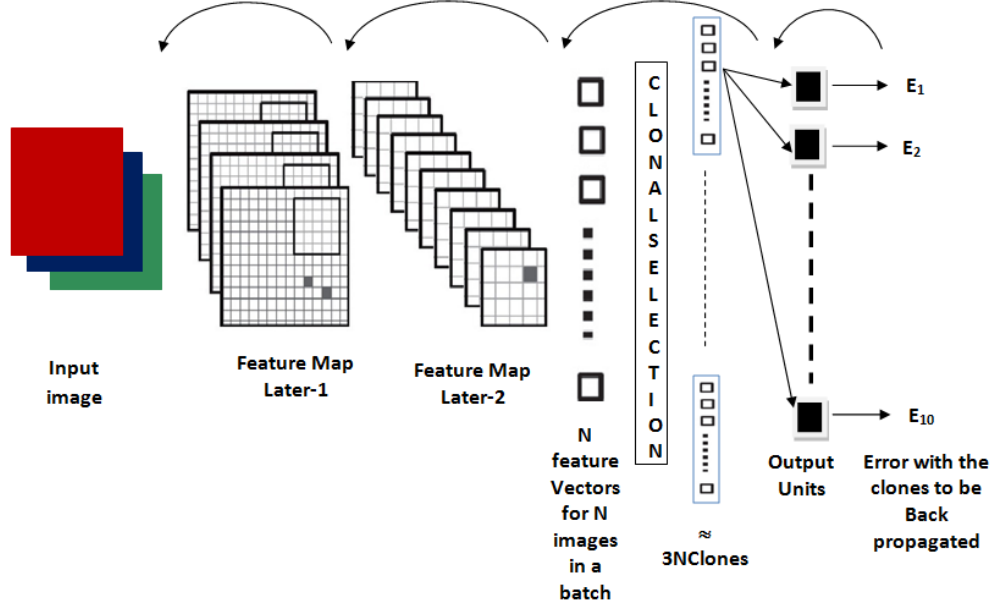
Input image

Feature Map Later-1

Feature Map Later-2

N feature Vectors for N images in a batch

CLONAL SELECTION

≈ 3NClones

Output Units

$E_1$

$E_2$

$E_{10}$

Error with the clones to be Back propagated